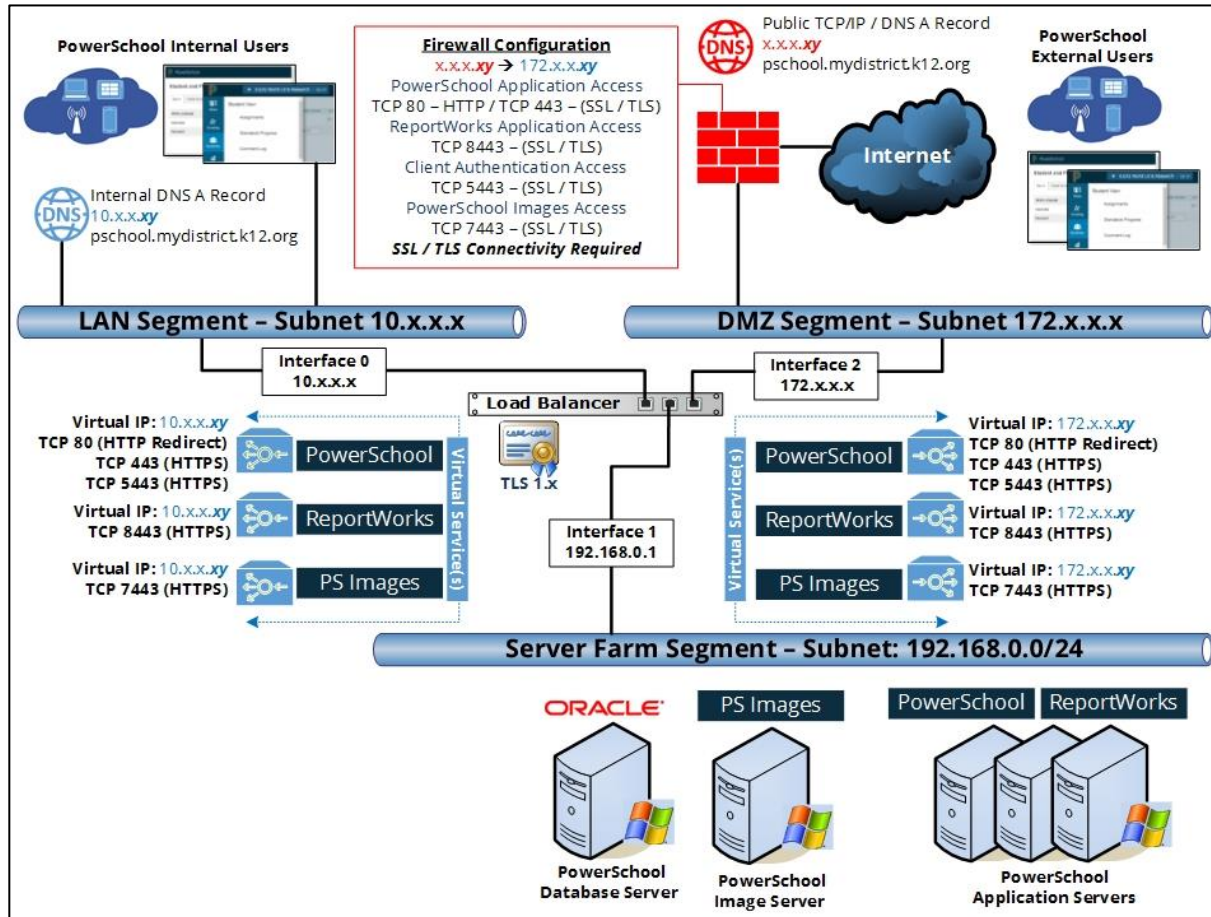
PowerSchool Internal Users

Internal DNS A Record
10.x.x.xy
pschool.mydistrict.k12.org

Firewall Configuration
x.x.x.xy → 172.x.x.xy
PowerSchool Application Access
TCP 80 – HTTP / TCP 443 – (SSL / TLS)
ReportWorks Application Access
TCP 8443 – (SSL / TLS)
Client Authentication Access
TCP 5443 – (SSL / TLS)
PowerSchool Images Access
TCP 7443 – (SSL / TLS)
SSL / TLS Connectivity Required

Public TCP/IP / DNS A Record
x.x.x.xy
pschool.mydistrict.k12.org

PowerSchool External Users

Internet

LAN Segment – Subnet 10.x.x.x

DMZ Segment – Subnet 172.x.x.x

Interface 0
10.x.x.x

Interface 2
172.x.x.x

Load Balancer

TLS 1.x

Virtual IP: 10.x.x.xy
TCP 80 (HTTP Redirect)
TCP 443 (HTTPS)
TCP 5443 (HTTPS)
PowerSchool

Virtual IP: 10.x.x.xy
TCP 8443 (HTTPS)
ReportWorks

Virtual IP: 10.x.x.xy
TCP 7443 (HTTPS)
PS Images

Virtual Service(s)

Interface 1
192.168.0.1

Virtual Service(s)

PowerSchool
Virtual IP: 172.x.x.xy
TCP 80 (HTTP Redirect)
TCP 443 (HTTPS)
TCP 5443 (HTTPS)

ReportWorks
Virtual IP: 172.x.x.xy
TCP 8443 (HTTPS)

PS Images
Virtual IP: 172.x.x.xy
TCP 7443 (HTTPS)

Server Farm Segment – Subnet: 192.168.0.0/24

ORACLE
PowerSchool
Database Server

PS Images
PowerSchool
Image Server

PowerSchool ReportWorks
PowerSchool
Application Servers